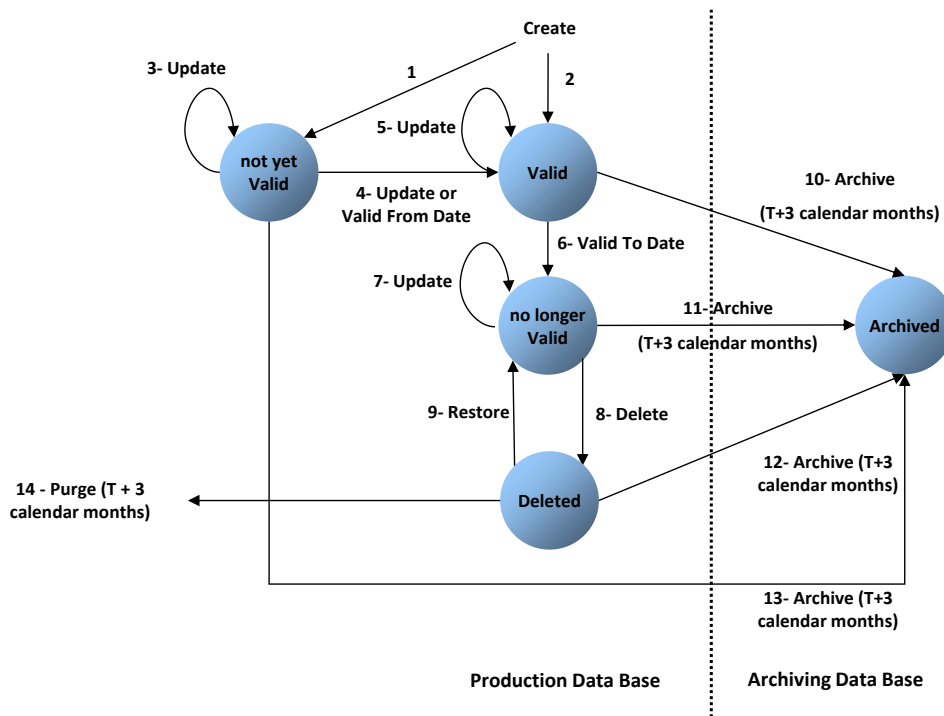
Create

1

2

3- Update

5- Update

not yet Valid

Valid

4- Update or Valid From Date

10- Archive

(T+3 calendar months)

6- Valid To Date

7- Update

no longer Valid

11- Archive

(T+3 calendar months)

Archived

9- Restore

8- Delete

12- Archive (T+3 calendar months)

14 - Purge (T + 3 calendar months)

Deleted

13- Archive (T+3 calendar months)

Production Data Base

Archiving Data Base